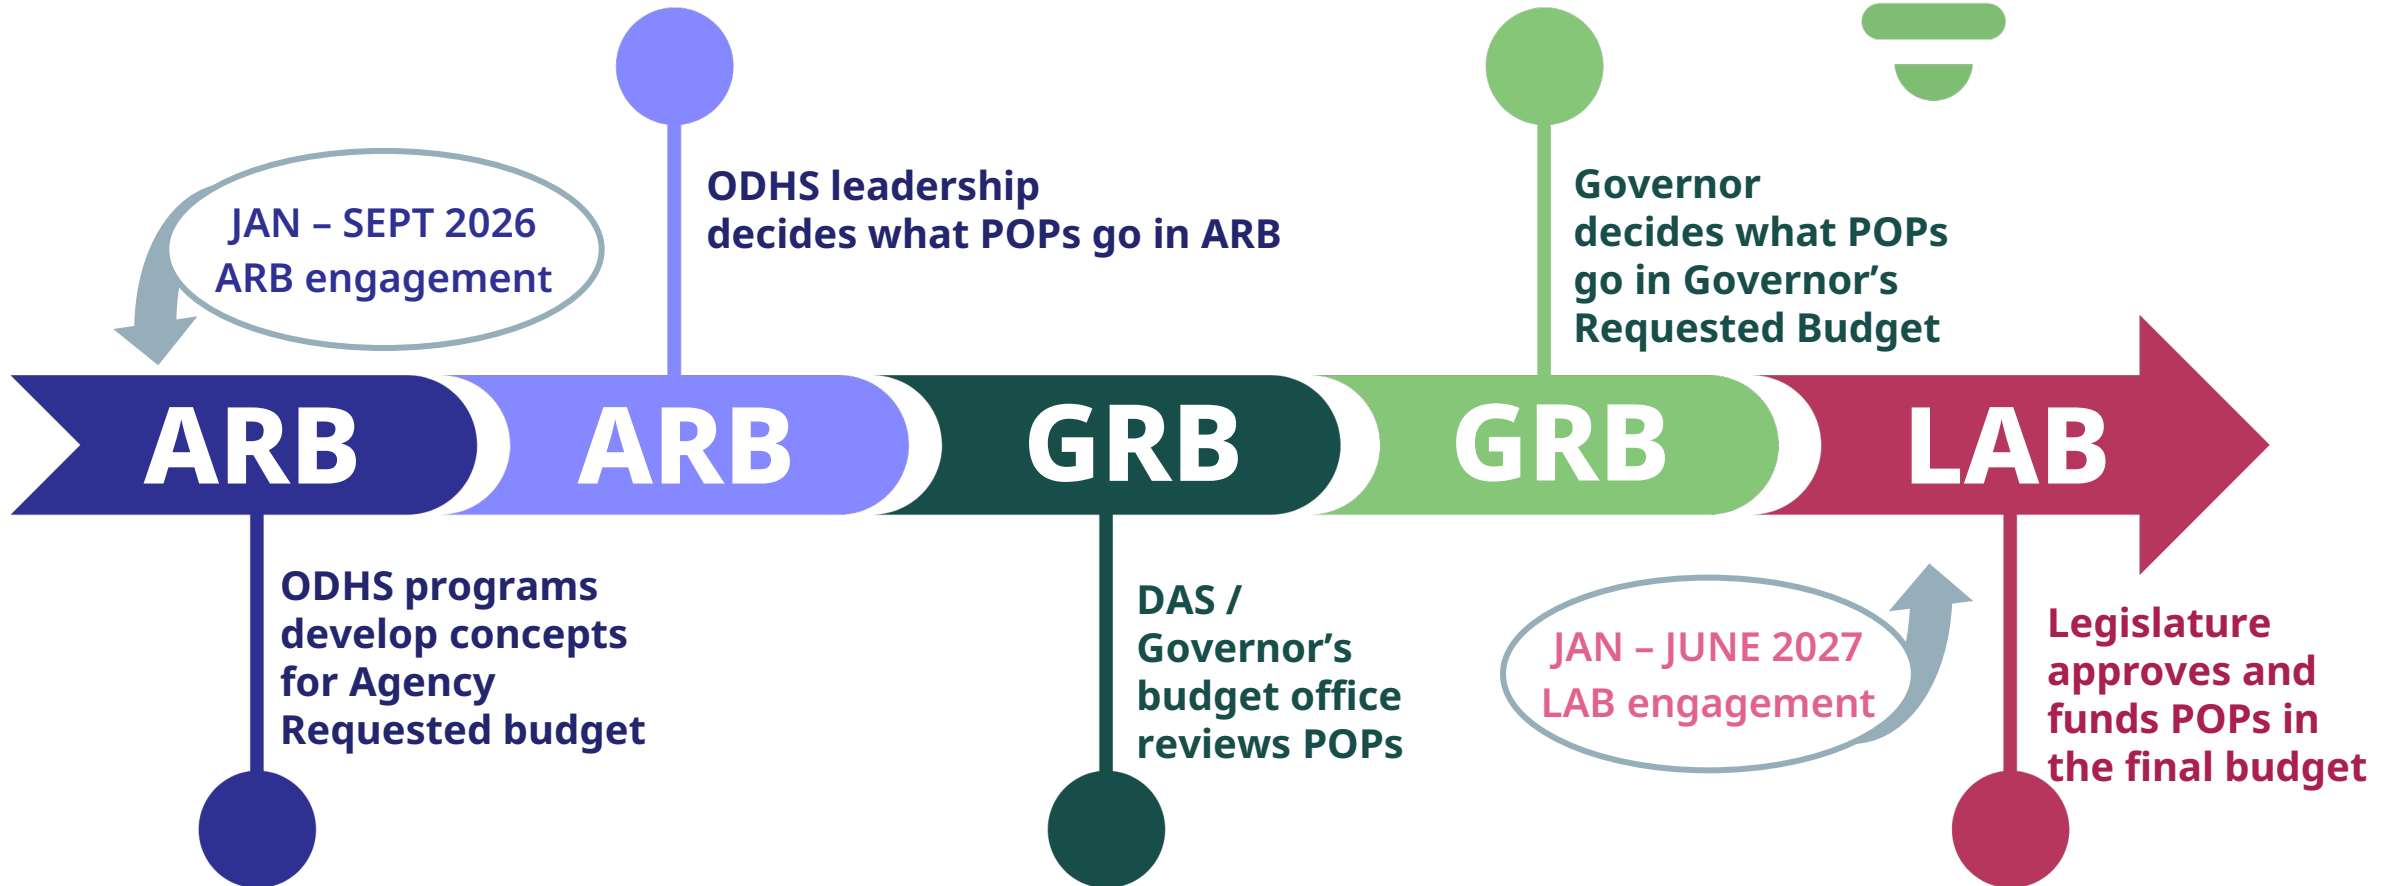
JAN – SEPT 2026
ARB engagement

ODHS leadership decides what POPs go in ARB

Governor decides what POPs go in Governor’s Requested Budget

ARB

ARB

GRB

GRB

LAB

ODHS programs develop concepts for Agency Requested budget

DAS / Governor’s budget office reviews POPs

JAN – JUNE 2027
LAB engagement

Legislature approves and funds POPs in the final budget